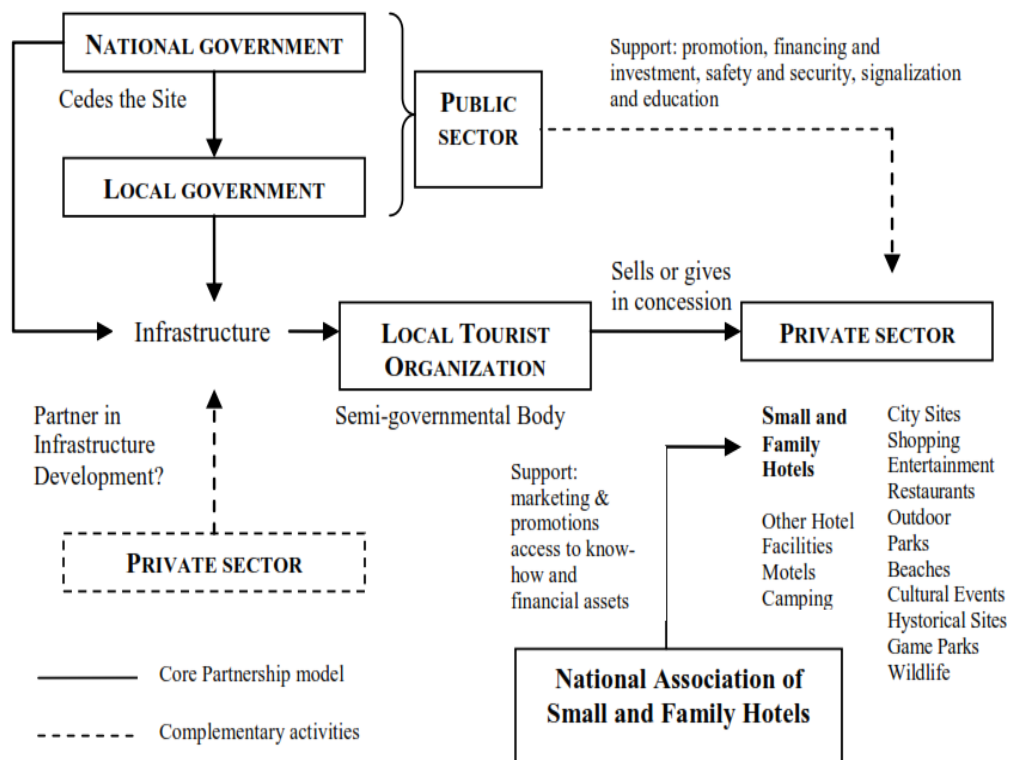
NATIONAL GOVERNMENT

Cedes the Site

LOCAL GOVERNMENT

PUBLIC SECTOR

Support: promotion, financing and investment, safety and security, signalization and education

Infrastructure

LOCAL TOURIST ORGANIZATION

Semi-governmental Body

Sells or gives in concession

PRIVATE SECTOR

Partner in Infrastructure Development?

PRIVATE SECTOR

Support: marketing & promotions access to know-how and financial assets

Small and Family Hotels

Other Hotel Facilities
Motels
Camping

City Sites
Shopping
Entertainment
Restaurants
Outdoor
Parks
Beaches
Cultural Events
Hystorical Sites
Game Parks
Wildlife

National Association of Small and Family Hotels

Core Partnership model

Complementary activities